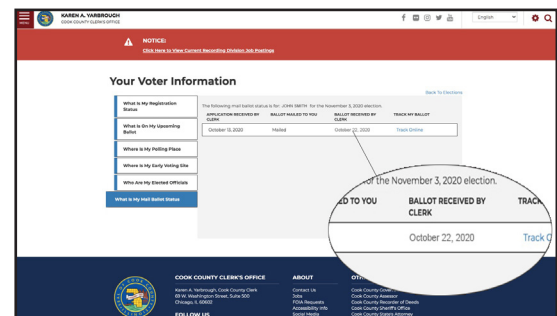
MENU

KAREN A. YARBROUGH
COOK COUNTY CLERK'S OFFICE

English

NOTICE:
Click Here to View Current Recording Division Job Postings

Your Voter Information

Back To Elections

What Is My Registration Status

What Is On My Upcoming Ballot

Where Is My Polling Place

Where Is My Early Voting Site

Who Are My Elected Officials

What Is My Mail Ballot Status

The following mail ballot status is for JOHN SMITH for the November 3, 2020 election.

| APPLICATION RECEIVED BY CLERK | BALLOT MAILED TO YOU | BALLOT RECEIVED BY CLERK | TRACK MY BALLOT |
|---|---|---|---|
| October 13, 2020 | Mailed | October 22, 2020 | Track Online |

r the November 3, 2020 election.

| ED TO YOU | BALLOT RECEIVED BY CLERK | TRACK |
|---|---|---|
| | October 22, 2020 | Track O |

COOK COUNTY CLERK'S OFFICE
Karen A. Yarbrough, Cook County Clerk
69 W. Washington Street, Suite 500
Chicago, IL 60602

FOLLOW US

ABOUT
Contact Us
Jobs
FOIA Requests
Accessibility Info
Social Media

OTH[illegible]
Cook County Gover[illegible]
Cook County Assessor
Cook County Recorder of Deeds
Cook County Sheriff's Office
Cook County State's Attorney